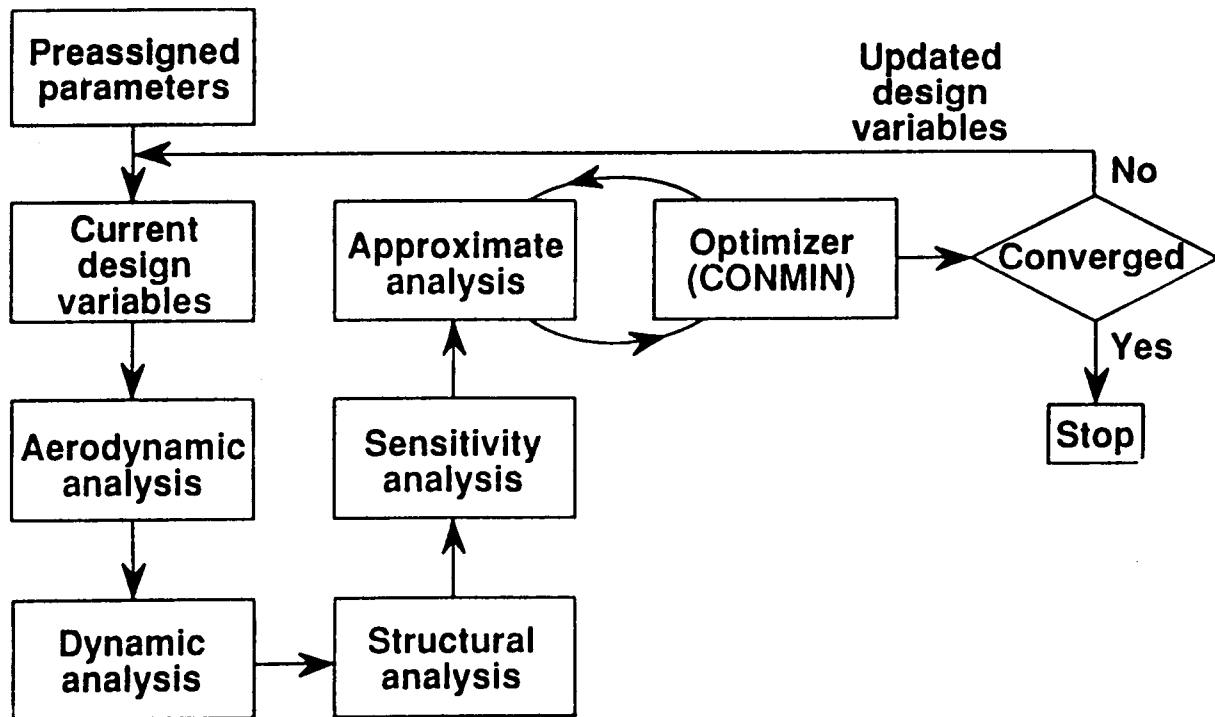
Preassigned parameters

Updated design variables

No

Current design variables

Approximate analysis

Optimizer (CONMIN)

Converged

Yes

Stop

Aerodynamic analysis

Sensitivity analysis

Dynamic analysis

Structural analysis